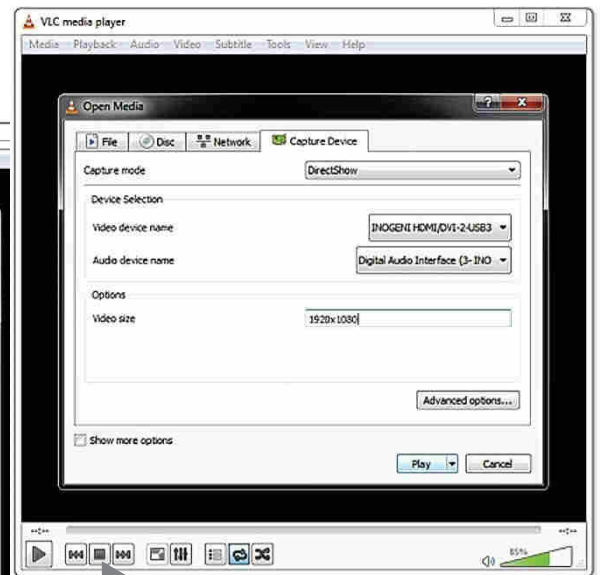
VLC media player

Media Playback Audio Video Subtitle Tools View Help

Open Media

File Disc Network Capture Device

Capture mode DirectShow

Device Selection

Video device name INOGENI HDMI/DVI-2-USB3

Audio device name Digital Audio Interface (3- INO

Options

Video size 1920x1080

Advanced options...

Show more options

Play Cancel

85%